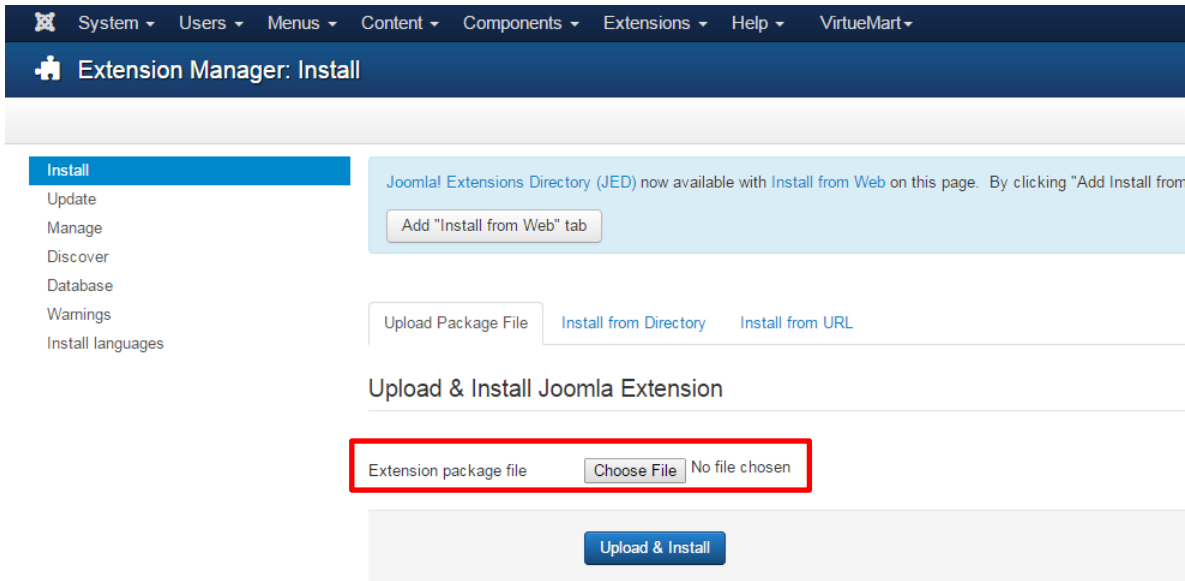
System ▾ Users ▾ Menus ▾ Content ▾ Components ▾ Extensions ▾ Help ▾ VirtueMart▾

Extension Manager: Install

Install
Update
Manage
Discover
Database
Warnings
Install languages

Joomla! Extensions Directory (JED) now available with Install from Web on this page. By clicking "Add Install from

Add "Install from Web" tab

Upload Package File Install from Directory Install from URL

Upload & Install Joomla Extension

Extension package file Choose File No file chosen

Upload & Install